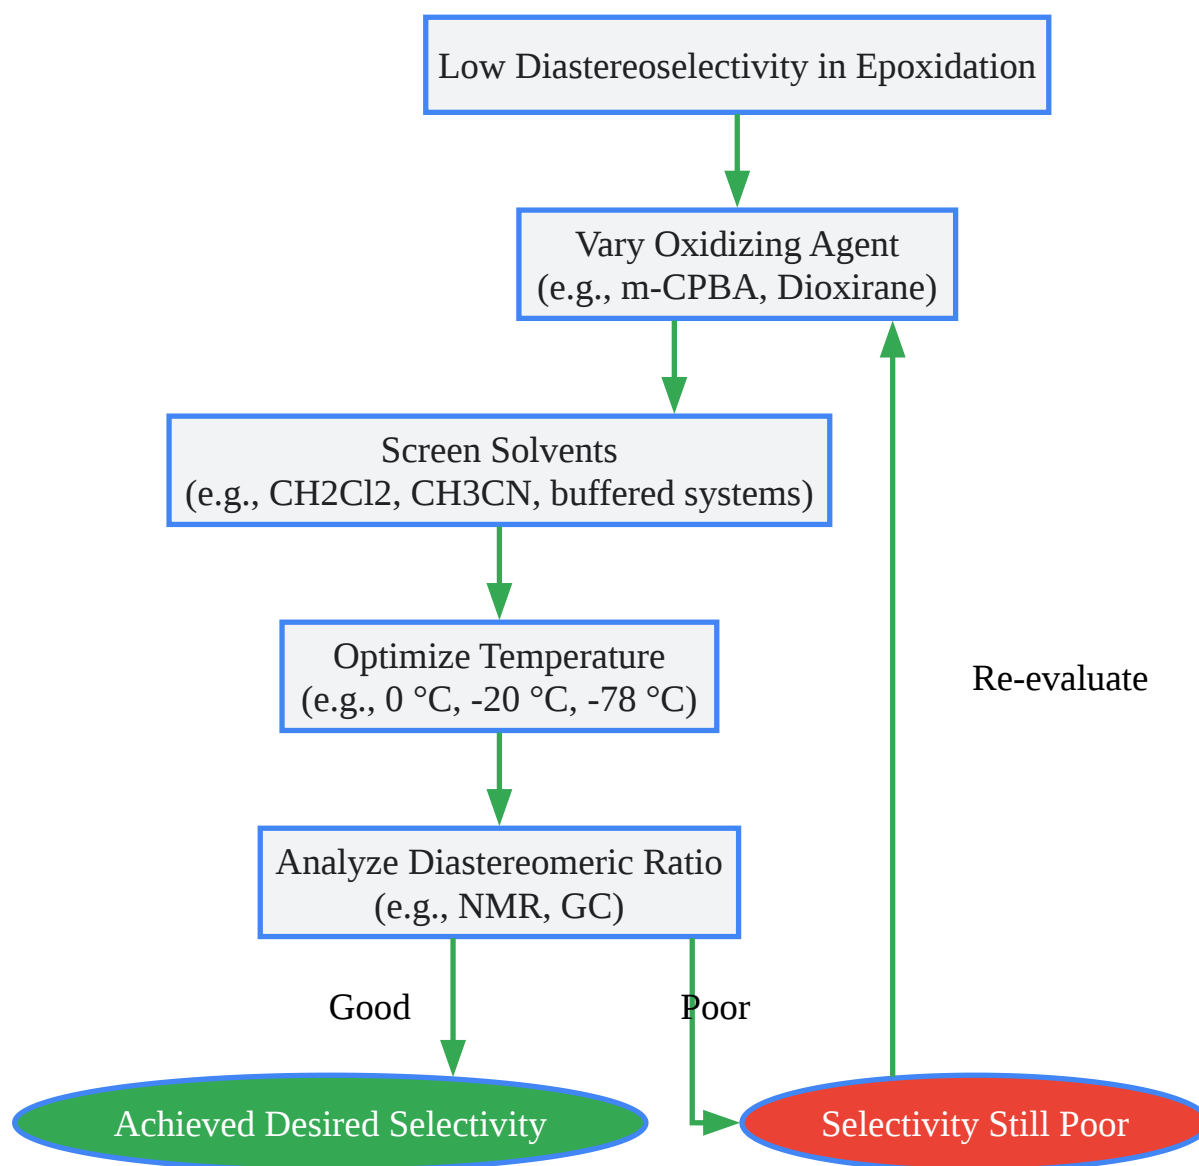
Low Diastereoselectivity in Epoxidation

Vary Oxidizing Agent
(e.g., m-CPBA, Dioxirane)

Screen Solvents
(e.g., CH2Cl2, CH3CN, buffered systems)

Optimize Temperature
(e.g., 0 °C, -20 °C, -78 °C)

Re-evaluate

Analyze Diastereomeric Ratio
(e.g., NMR, GC)

Good

Poor

Achieved Desired Selectivity

Selectivity Still Poor